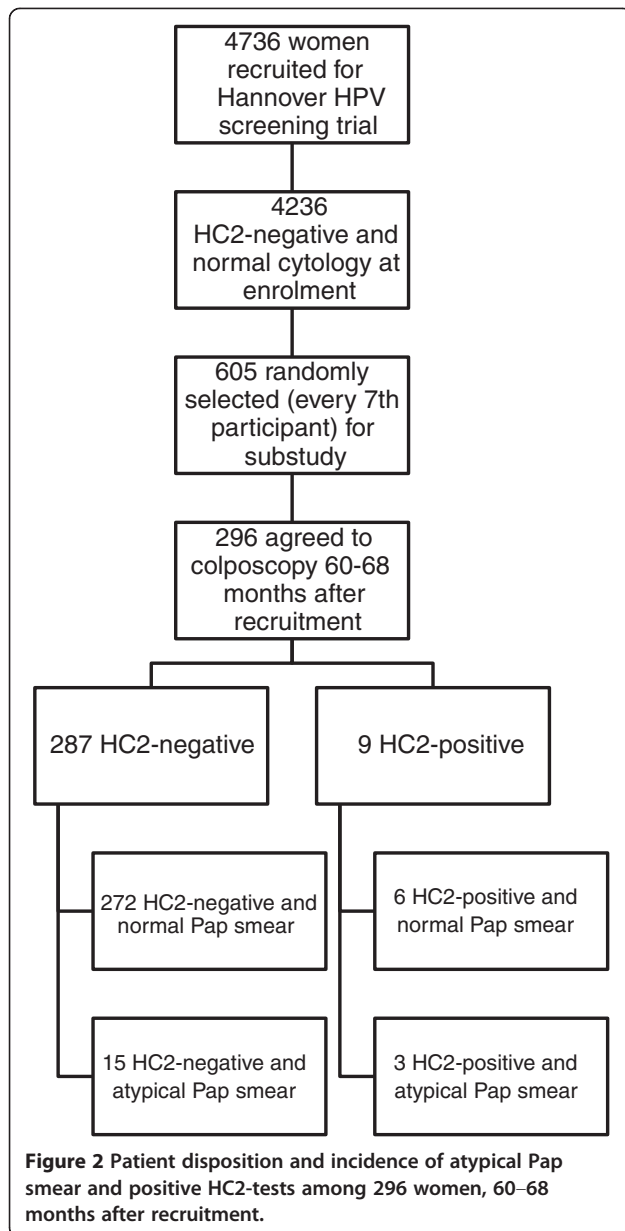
4736 women recruited for Hannover HPV screening trial

4236 HC2-negative and normal cytology at enrolment

605 randomly selected (every 7th participant) for substudy

296 agreed to colposcopy 60-68 months after recruitment

287 HC2-negative

9 HC2-positive

272 HC2-negative and normal Pap smear

15 HC2-negative and atypical Pap smear

6 HC2-positive and normal Pap smear

3 HC2-positive and atypical Pap smear

**Figure 2** Patient disposition and incidence of atypical Pap smear and positive HC2-tests among 296 women, 60–68 months after recruitment.